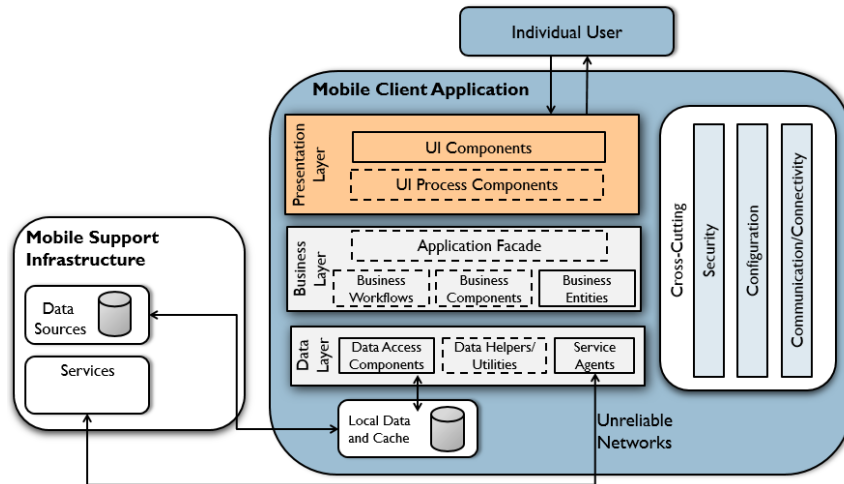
Individual User

Mobile Client Application

Presentation Layer

UI Components

UI Process Components

Business Layer

Application Facade

Business Workflows

Business Components

Business Entities

Data Layer

Data Access Components

Data Helpers/ Utilities

Service Agents

Cross-Cutting

Security

Configuration

Communication/Connectivity

Mobile Support Infrastructure

Data Sources

Services

Local Data and Cache

Unreliable Networks